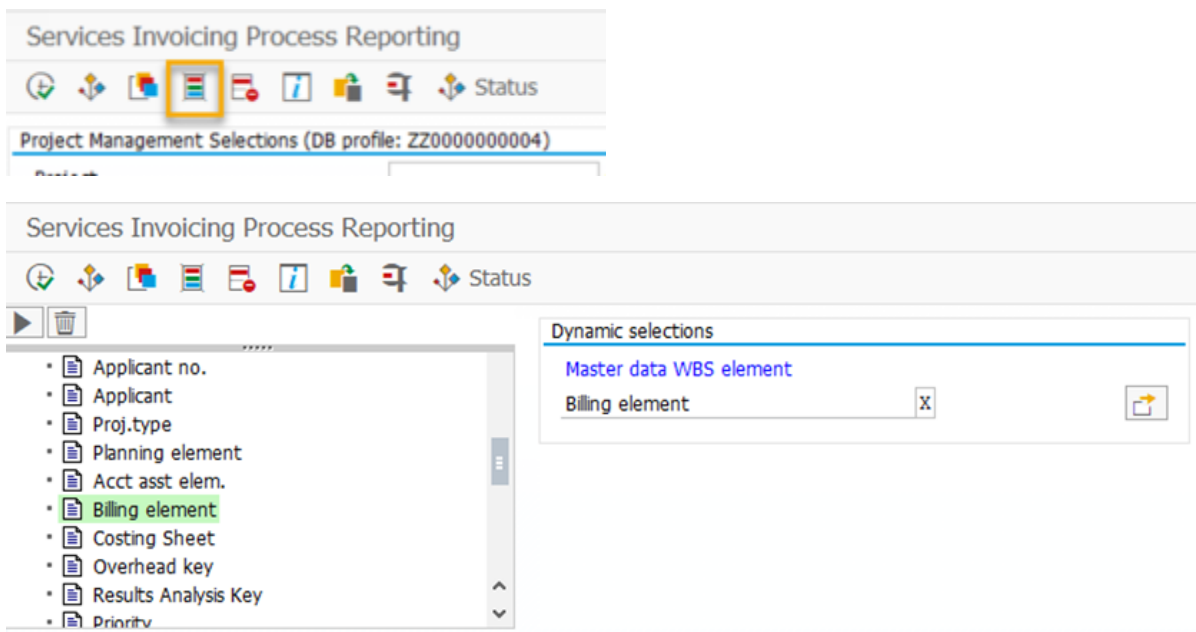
Services Invoicing Process Reporting

Status

Project Management Selections (DB profile: ZZ0000000004)

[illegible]

Services Invoicing Process Reporting

Status

Applicant no.
Applicant
Proj.type
Planning element
Acct asst elem.
Billing element
Costing Sheet
Overhead key
Results Analysis Key
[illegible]

Dynamic selections

Master data WBS element

| Billing element | X |